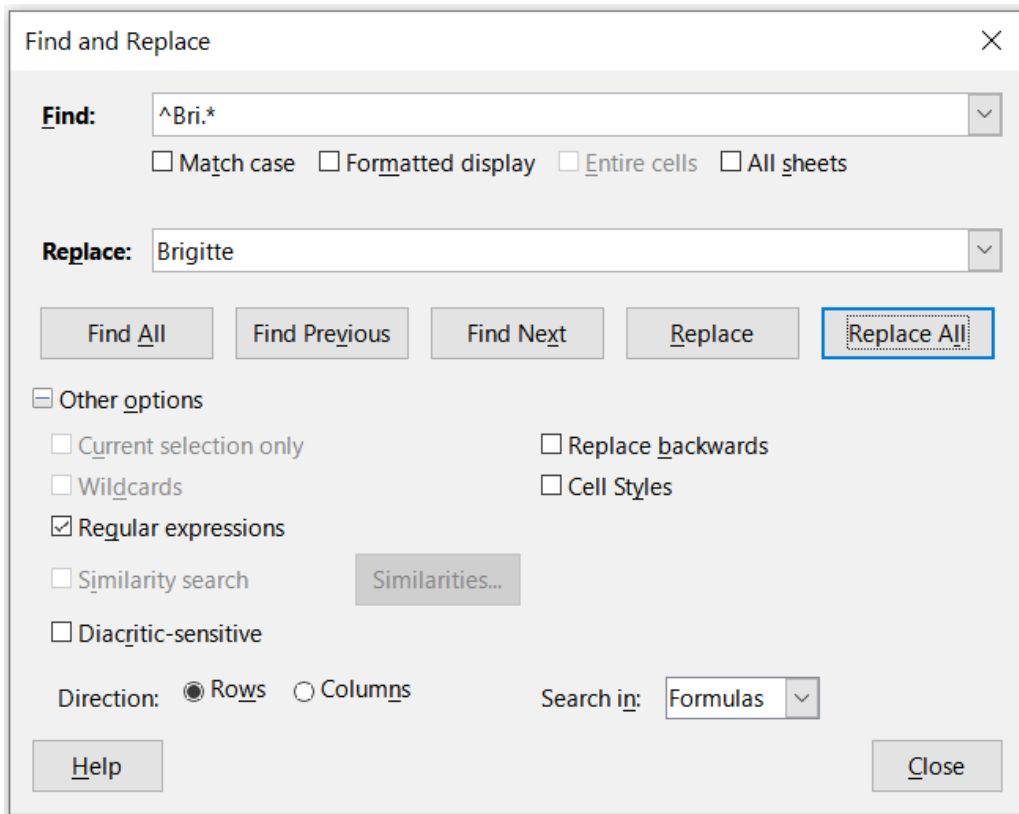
Find and Replace

Find: ^Bri.*

Match case Formatted display Entire cells All sheets

Replace: Brigitte

Find All Find Previous Find Next Replace Replace All

Other options

Current selection only

Wildcards

Regular expressions

Similarity search Similarities...

Diacritic-sensitive

Replace backwards

Cell Styles

Direction: Rows Columns

Search in: Formulas

Help Close